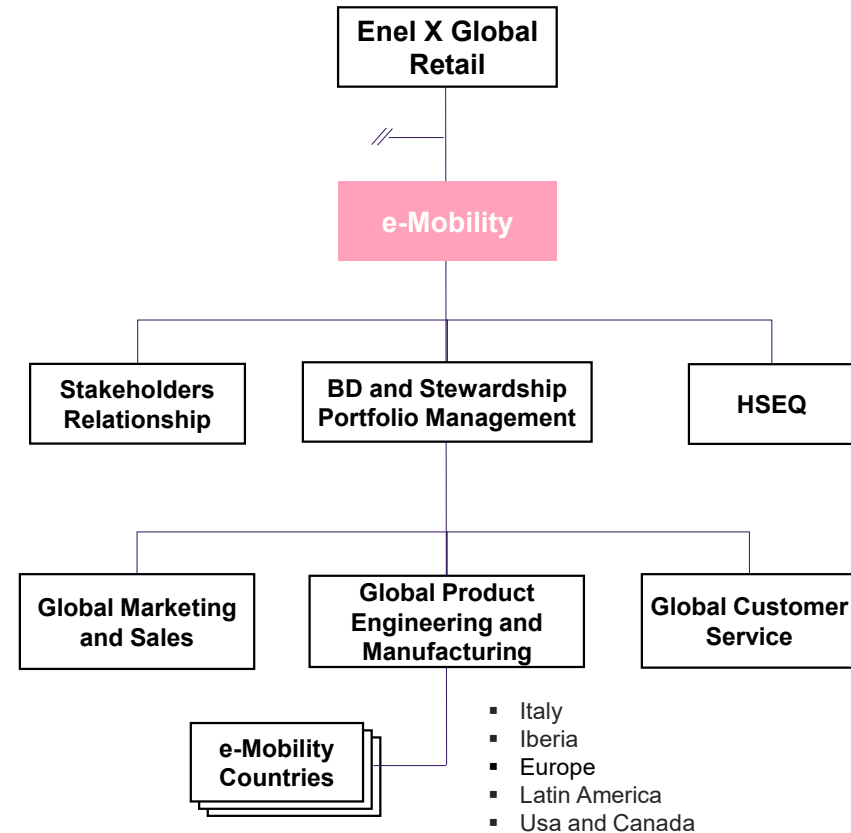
Enel X Global Retail

e-Mobility

Stakeholders Relationship

BD and Stewardship Portfolio Management

HSEQ

Global Marketing and Sales

Global Product Engineering and Manufacturing

Global Customer Service

e-Mobility Countries

- Italy
- Iberia
- Europe
- Latin America
- Usa and Canada